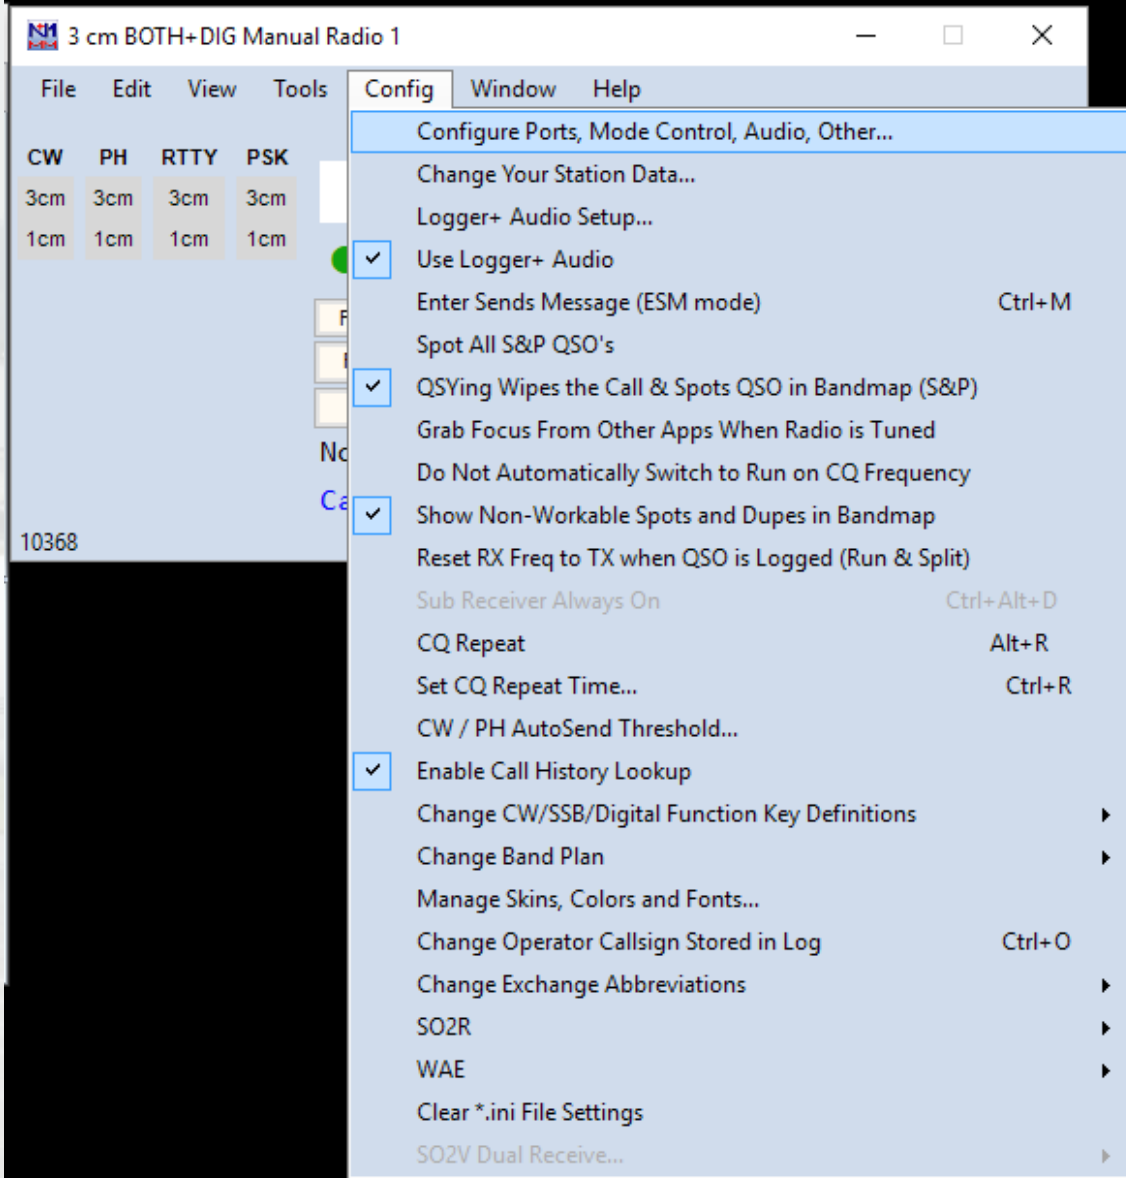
3 cm BOTH+DIG Manual Radio 1

File Edit View Tools Config Window Help

| CW | PH | RTTY | PSK |
|---|---|---|---|
| 3cm | 3cm | 3cm | 3cm |
| 1cm | 1cm | 1cm | 1cm |

F
F
No
Ca
10368

Configure Ports, Mode Control, Audio, Other...
Change Your Station Data...
Logger+ Audio Setup...
Use Logger+ Audio
Enter Sends Message (ESM mode) Ctrl+M
Spot All S&P QSO's
QSYing Wipes the Call & Spots QSO in Bandmap (S&P)
Grab Focus From Other Apps When Radio is Tuned
Do Not Automatically Switch to Run on CQ Frequency
Show Non-Workable Spots and Dupes in Bandmap
Reset RX Freq to TX when QSO is Logged (Run & Split)
Sub Receiver Always On Ctrl+Alt+D
CQ Repeat Alt+R
Set CQ Repeat Time... Ctrl+R
CW / PH AutoSend Threshold...
Enable Call History Lookup
Change CW/SSB/Digital Function Key Definitions
Change Band Plan
Manage Skins, Colors and Fonts...
Change Operator Callsign Stored in Log Ctrl+O
Change Exchange Abbreviations
SO2R
WAE
Clear *.ini File Settings
SO2V Dual Receive...